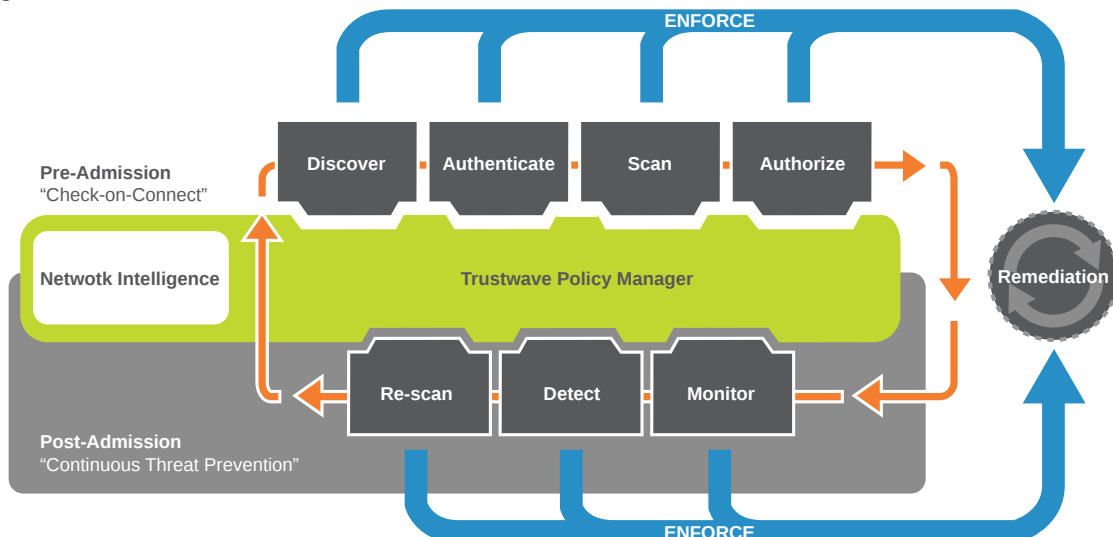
ENFORCE

Pre-Admission
“Check-on-Connect”

Discover

Authenticate

Scan

Authorize

Netwotk Intelligence

Trustwave Policy Manager

Remediation

Re-scan

Detect

Monitor

Post-Admission
“Continuous Threat Prevention”

ENFORCE